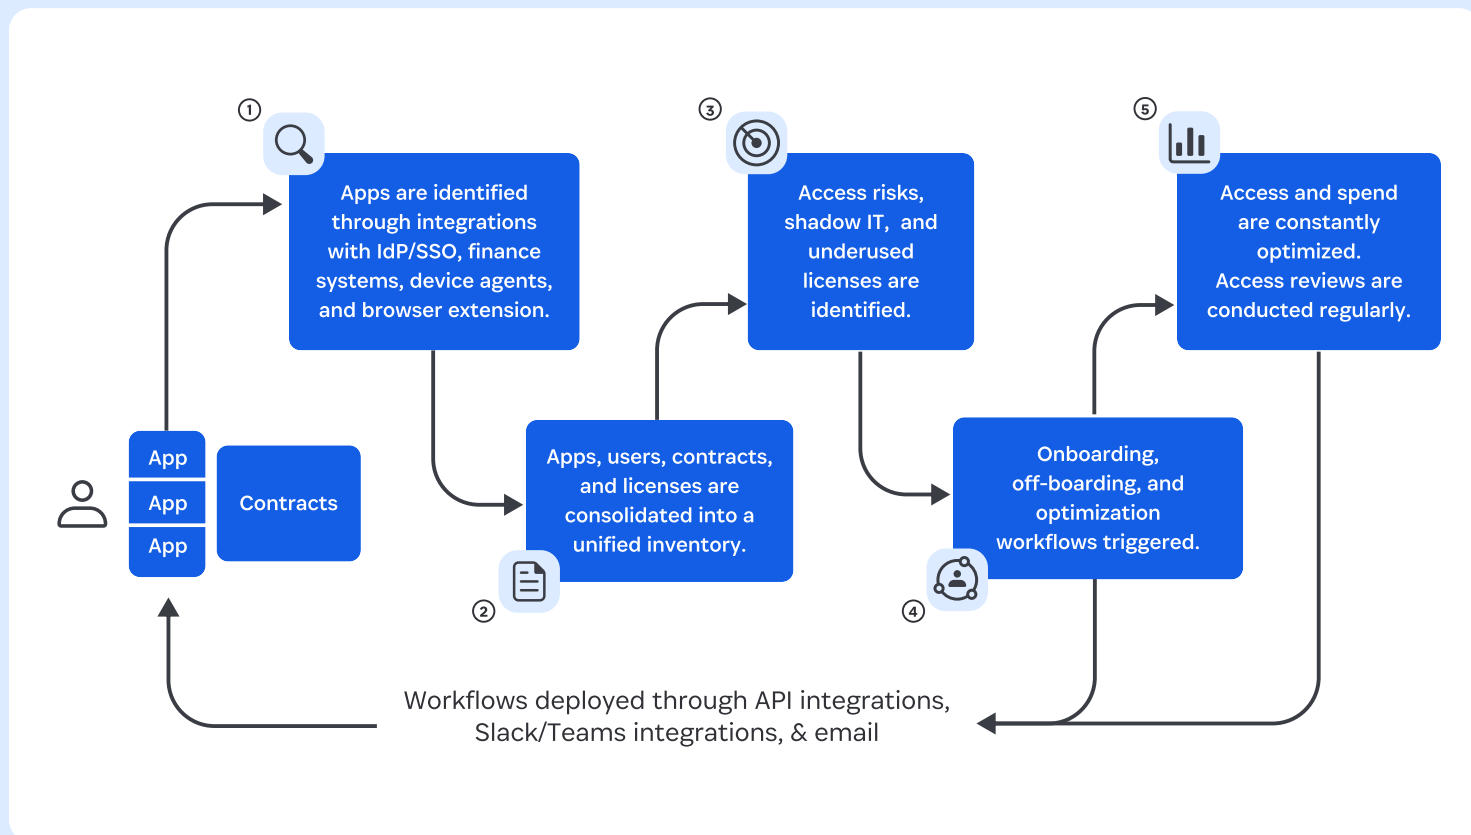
1
Apps are identified through integrations with IdP/SSO, finance systems, device agents, and browser extension.

App
App
App

Contracts

2
Apps, users, contracts, and licenses are consolidated into a unified inventory.

3
Access risks, shadow IT, and underused licenses are identified.

4
Onboarding, off-boarding, and optimization workflows triggered.

5
Access and spend are constantly optimized.
Access reviews are conducted regularly.

Workflows deployed through API integrations, Slack/Teams integrations, & email